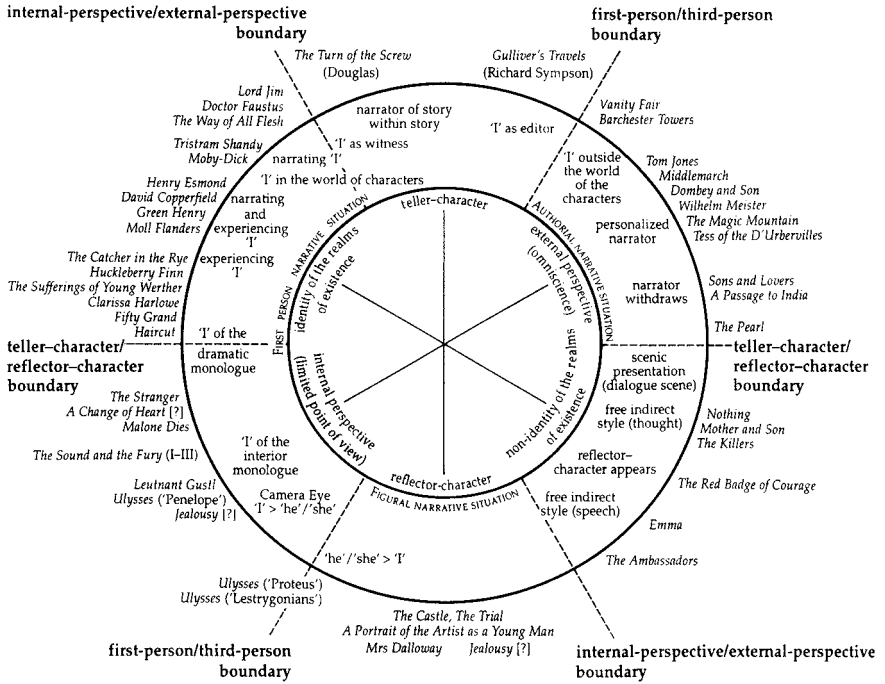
internal-perspective/external-perspective boundary

first-person/third-person boundary

The Turn of the Screw (Douglas)

Gulliver's Travels (Richard Sympson)

Lord Jim
Doctor Faustus
The Way of All Flesh

Tristram Shandy
Moby-Dick

Henry Esmond
David Copperfield
Green Henry
Moll Flanders

The Catcher in the Rye
Huckleberry Finn
The Sufferings of Young Werther
Clarissa Harlowe
Fifty Grand
Haircut

Vanity Fair
Barchester Towers

Tom Jones
Middlemarch
Dombey and Son
Wilhelm Meister
The Magic Mountain
Tess of the D'Urbervilles

Sons and Lovers
A Passage to India

The Pearl

narrator of story within story

'I' as witness

'I' as editor

narrating 'I'

'I' in the world of characters

'I' outside the world of the characters

narrating and experiencing 'I'

experiencing 'I'

personalized narrator

narrator withdraws

'I' of the dramatic monologue

teller-character

FIRST PERSON NARRATIVE SITUATION

AUTHORIAL NARRATIVE SITUATION

identity of the realms of existence

external perspective (omniscience)

internal perspective (limited point of view)

non-identity of the realms of existence

reflector-character

FIGURAL NARRATIVE SITUATION

teller–character/ reflector–character boundary

teller–character/ reflector–character boundary

scenic presentation (dialogue scene)

free indirect style (thought)

reflector-character appears

free indirect style (speech)

The Stranger
A Change of Heart [?]
Malone Dies

The Sound and the Fury (I–III)

Leutnant Gustl
Ulysses ('Penelope')
Jealousy [?]

'I' of the interior monologue

Camera Eye
'I' > 'he'/'she'

'he'/'she' > 'I'

Nothing
Mother and Son
The Killers

The Red Badge of Courage

Emma

The Ambassadors

Ulysses ('Proteus')
Ulysses ('Lestrygonians')

The Castle, The Trial
A Portrait of the Artist as a Young Man
Mrs Dalloway Jealousy [?]

first-person/third-person boundary

internal-perspective/external-perspective boundary